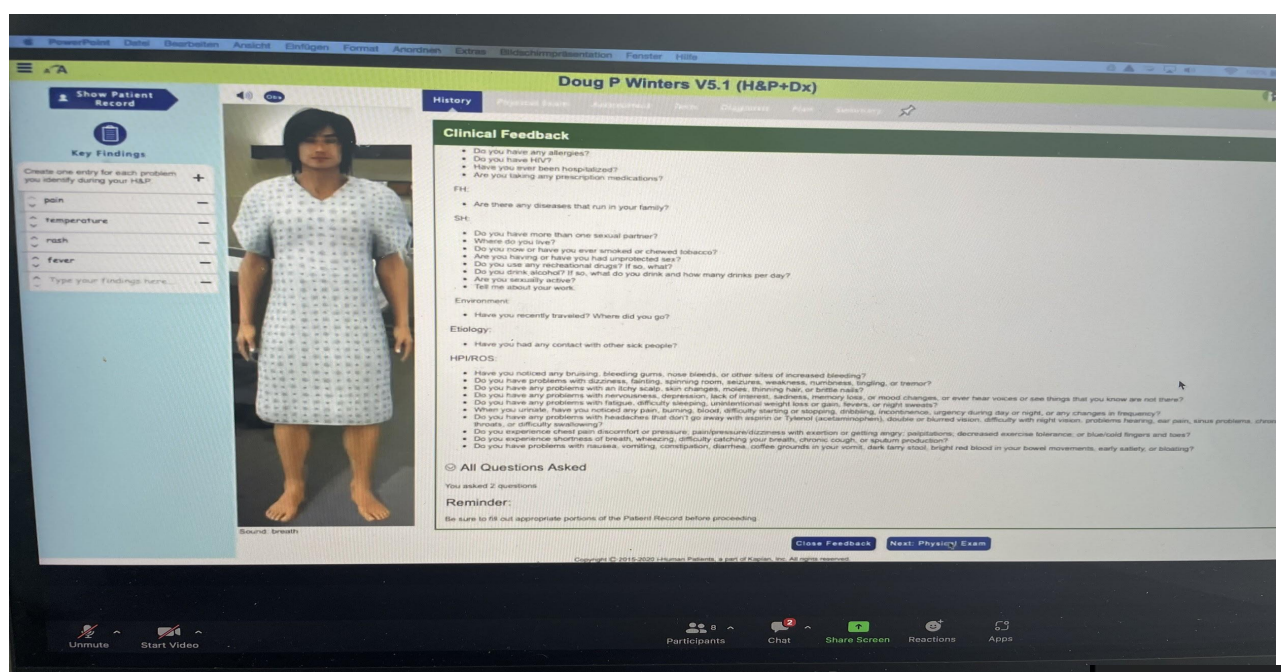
PowerPoint Datei Bearbeiten Ansicht Einfügen Format Anordnen Extras Bildschirmpräsentation Fenster Hilfe

Doug P Winters V5.1 (H&P+Dx)

Show Patient Record

Key Findings

Create one entry for each problem you identify during your H&P.

pain
temperature
rash
fever
Type your findings here...

History Physical Exam Assessment Tests Diagnosis Plan Summary

Clinical Feedback

- Do you have any allergies?
- Do you have HIV?
- Have you ever been hospitalized?
- Are you taking any prescription medications?

FH:

- Are there any diseases that run in your family?

SH:

- Do you have more than one sexual partner?
- Where do you live?
- Do you now or have you ever smoked or chewed tobacco?
- Are you having or have you had unprotected sex?
- Do you use any recreational drugs? If so, what?
- Do you drink alcohol? If so, what do you drink and how many drinks per day?
- Are you sexually active?
- Tell me about your work.

Environment:

- Have you recently traveled? Where did you go?

Etiology:

- Have you had any contact with other sick people?

HPI/ROS:

- Have you noticed any bruising, bleeding gums, nose bleeds, or other sites of increased bleeding?
- Do you have problems with dizziness, fainting, spinning room, seizures, weakness, numbness, tingling, or tremor?
- Do you have any problems with an itchy scalp, skin changes, moles, thinning hair, or brittle nails?
- Do you have any problems with nervousness, depression, lack of interest, sadness, memory loss, or mood changes, or ever hear voices or see things that you know are not there?
- Do you have any problems with fatigue, difficulty sleeping, unintentional weight loss or gain, fevers, or night sweats?
- When you urinate, have you noticed any pain, burning, blood, difficulty starting or stopping, dribbling, incontinence, urgency during day or night, or any changes in frequency?
- Do you have any problems with headaches that don't go away with aspirin or Tylenol (acetaminophen), double or blurred vision, difficulty with night vision, problems hearing, ear pain, sinus problems, chron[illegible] throats, or difficulty swallowing?
- Do you experience chest pain discomfort or pressure; pain/pressure/dizziness with exertion or getting angry; palpitations; decreased exercise tolerance; or blue/cold fingers and toes?
- Do you experience shortness of breath, wheezing, difficulty catching your breath, chronic cough, or sputum production?
- Do you have problems with nausea, vomiting, constipation, diarrhea, coffee grounds in your vomit, dark tarry stool, bright red blood in your bowel movements, early satiety, or bloating?

All Questions Asked

You asked 2 questions

Reminder:

Be sure to fill out appropriate portions of the Patient Record before proceeding.

Sound: breath

Close Feedback Next: Physical Exam

Copyright © 2015-2020 i-Human Patients, a part of Kaplan, Inc. All rights reserved.

Unmute Start Video Participants Chat Share Screen Reactions Apps